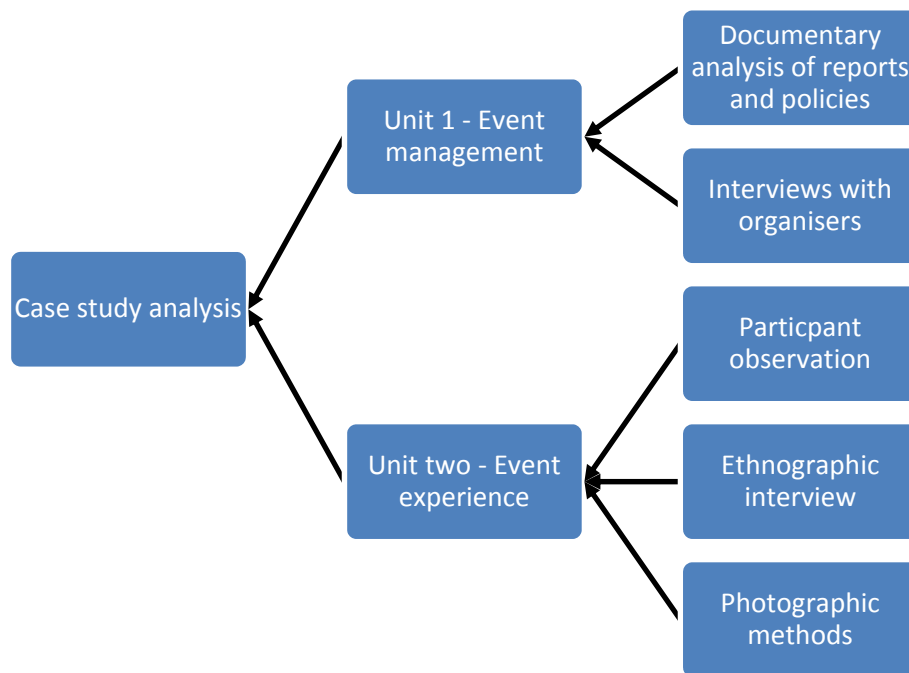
Case study analysis

Unit 1 - Event management

Documentary analysis of reports and policies

Interviews with organisers

Unit two - Event experience

Particpant observation

Ethnographic interview

Photographic methods